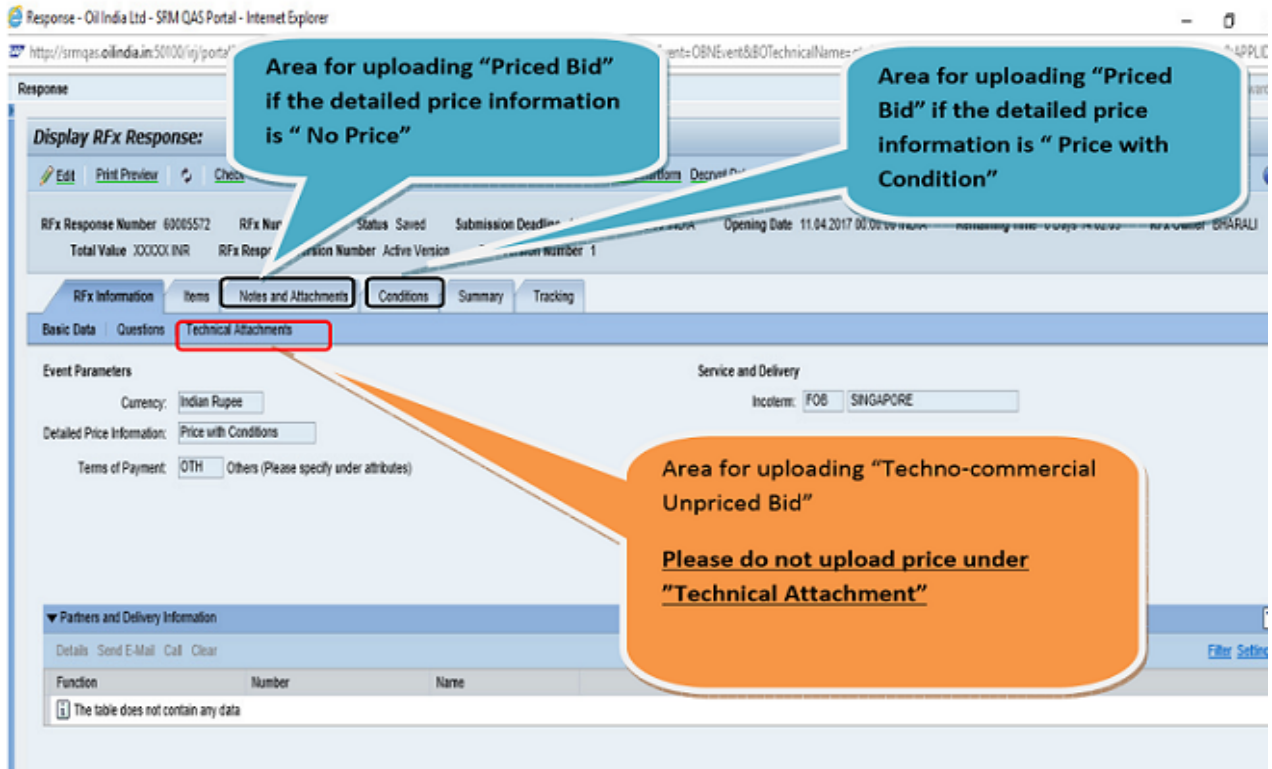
Response - Oil India Ltd - SRM QAS Portal - Internet Explorer

http://srmqas.oilindia.in:50100/irj/portal/ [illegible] vent=OBNEvent&BOTechnicalName= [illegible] APPLIC

Response

Display RFx Response:

Area for uploading "Priced Bid" if the detailed price information is " No Price"

Area for uploading "Priced Bid" if the detailed price information is " Price with Condition"

Edit | Print Preview | Chec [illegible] | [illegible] tform | Decrypt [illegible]

RFx Response Number 60085572 RFx Nu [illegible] Status Saved Submission Deadlin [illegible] Opening Date 11.04.2017 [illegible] Remaining Time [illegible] RFx Owner BHARALI

Total Value XXXXX INR RFx Respo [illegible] sion Number Active Version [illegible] sion Number 1

RFx Information | Items | Notes and Attachments | Conditions | Summary | Tracking

Basic Data | Questions | Technical Attachments

Event Parameters

Currency: Indian Rupee

Detailed Price Information: Price with Conditions

Terms of Payment: OTH Others (Please specify under attributes)

Service and Delivery

Incoterm: FOB SINGAPORE

Area for uploading "Techno-commercial Unpriced Bid"

Please do not upload price under "Technical Attachment"

▼ Partners and Delivery Information

Details Send E-Mail Call Clear

Filter Settin

| Function | Number | Name |
|---|---|---|
| The table does not contain any data | | |